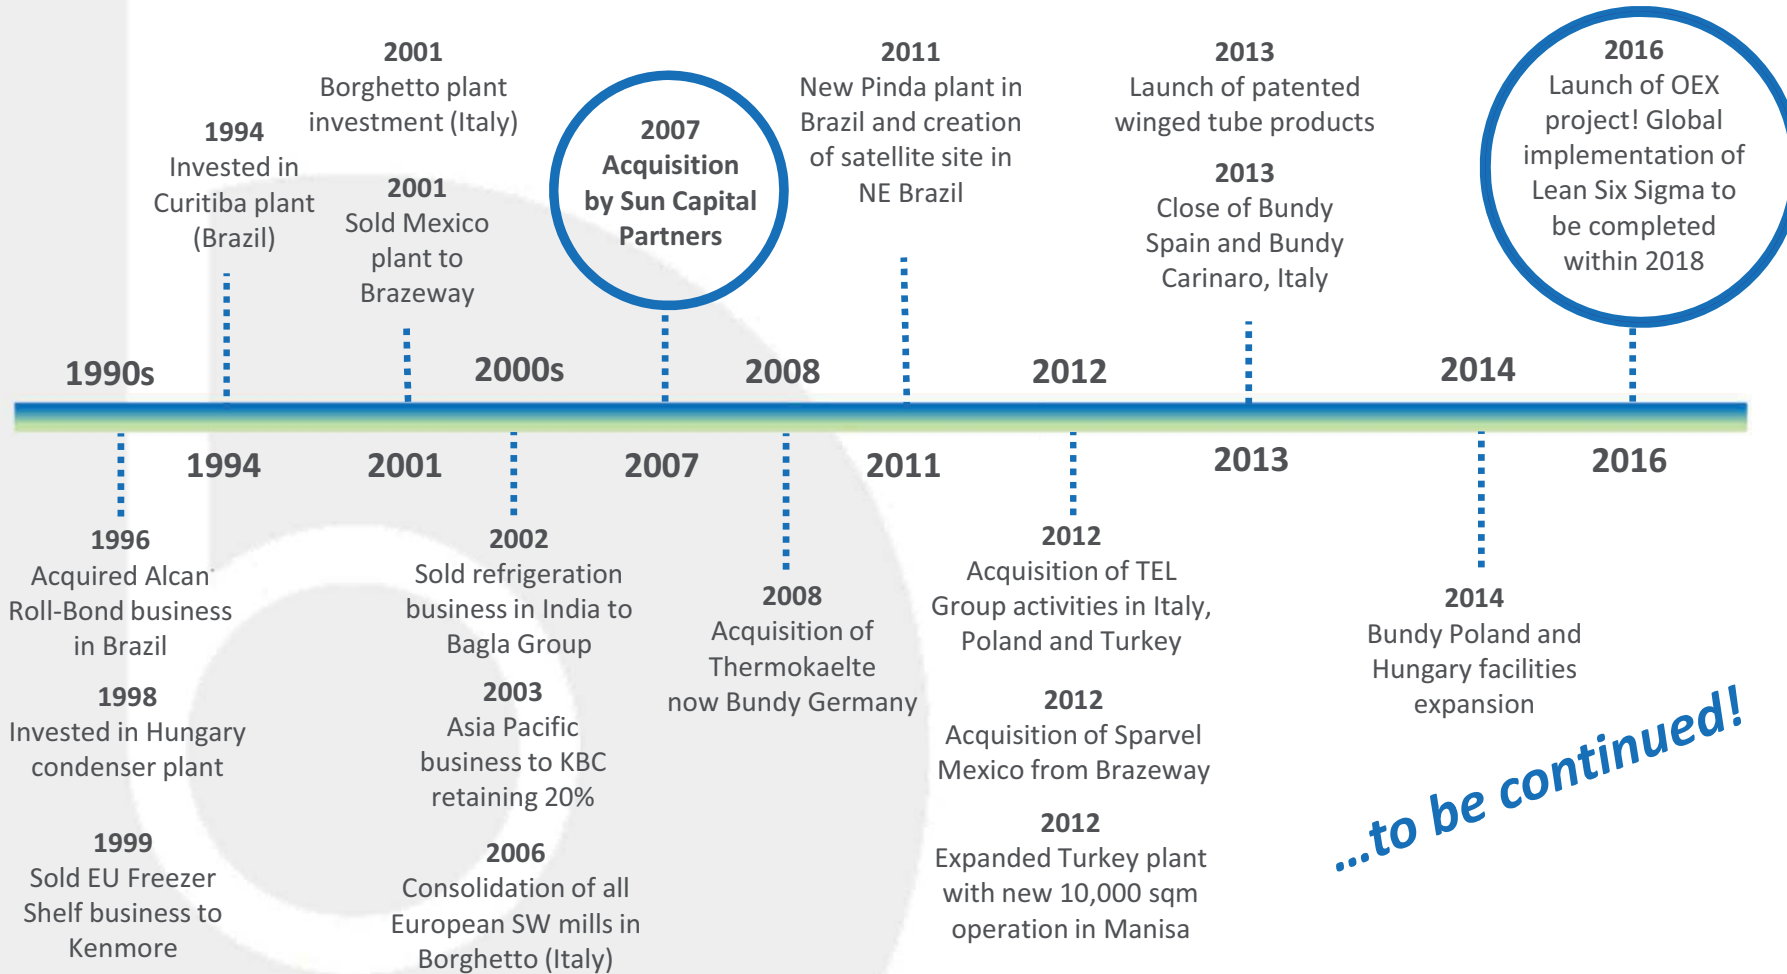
1994
Invested in Curitiba plant (Brazil)

2001
Borghetto plant investment (Italy)

2001
Sold Mexico plant to Brazeway

2007
Acquisition by Sun Capital Partners

2011
New Pinda plant in Brazil and creation of satellite site in NE Brazil

2013
Launch of patented winged tube products

2013
Close of Bundy Spain and Bundy Carinaro, Italy

2016
Launch of OEX project! Global implementation of Lean Six Sigma to be completed within 2018

1990s
2000s
2008
2012
2014

1994
2001
2007
2011
2013
2016

1996
Acquired Alcan Roll-Bond business in Brazil

1998
Invested in Hungary condenser plant

1999
Sold EU Freezer Shelf business to Kenmore

2002
Sold refrigeration business in India to Bagla Group

2003
Asia Pacific business to KBC retaining 20%

2006
Consolidation of all European SW mills in Borghetto (Italy)

2008
Acquisition of Thermokaelte now Bundy Germany

2012
Acquisition of TEL Group activities in Italy, Poland and Turkey

2012
Acquisition of Sparvel Mexico from Brazeway

2012
Expanded Turkey plant with new 10,000 sqm operation in Manisa

2014
Bundy Poland and Hungary facilities expansion

...to be continued!